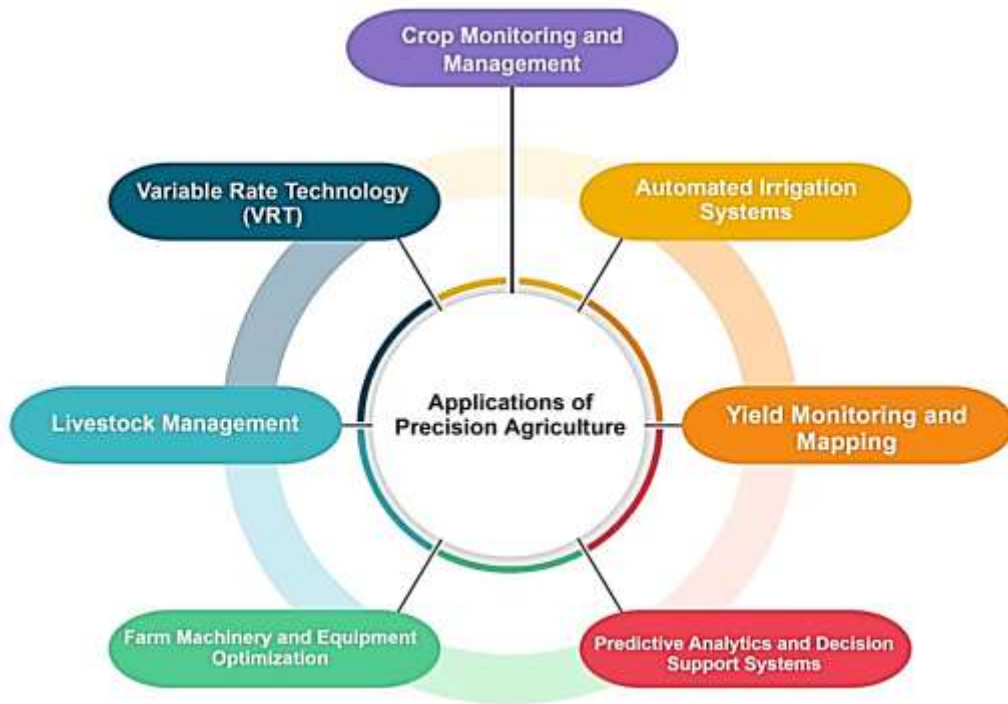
Crop Monitoring and Management

Variable Rate Technology (VRT)

Automated Irrigation Systems

Applications of Precision Agriculture

Livestock Management

Yield Monitoring and Mapping

Farm Machinery and Equipment Optimization

Predictive Analytics and Decision Support Systems